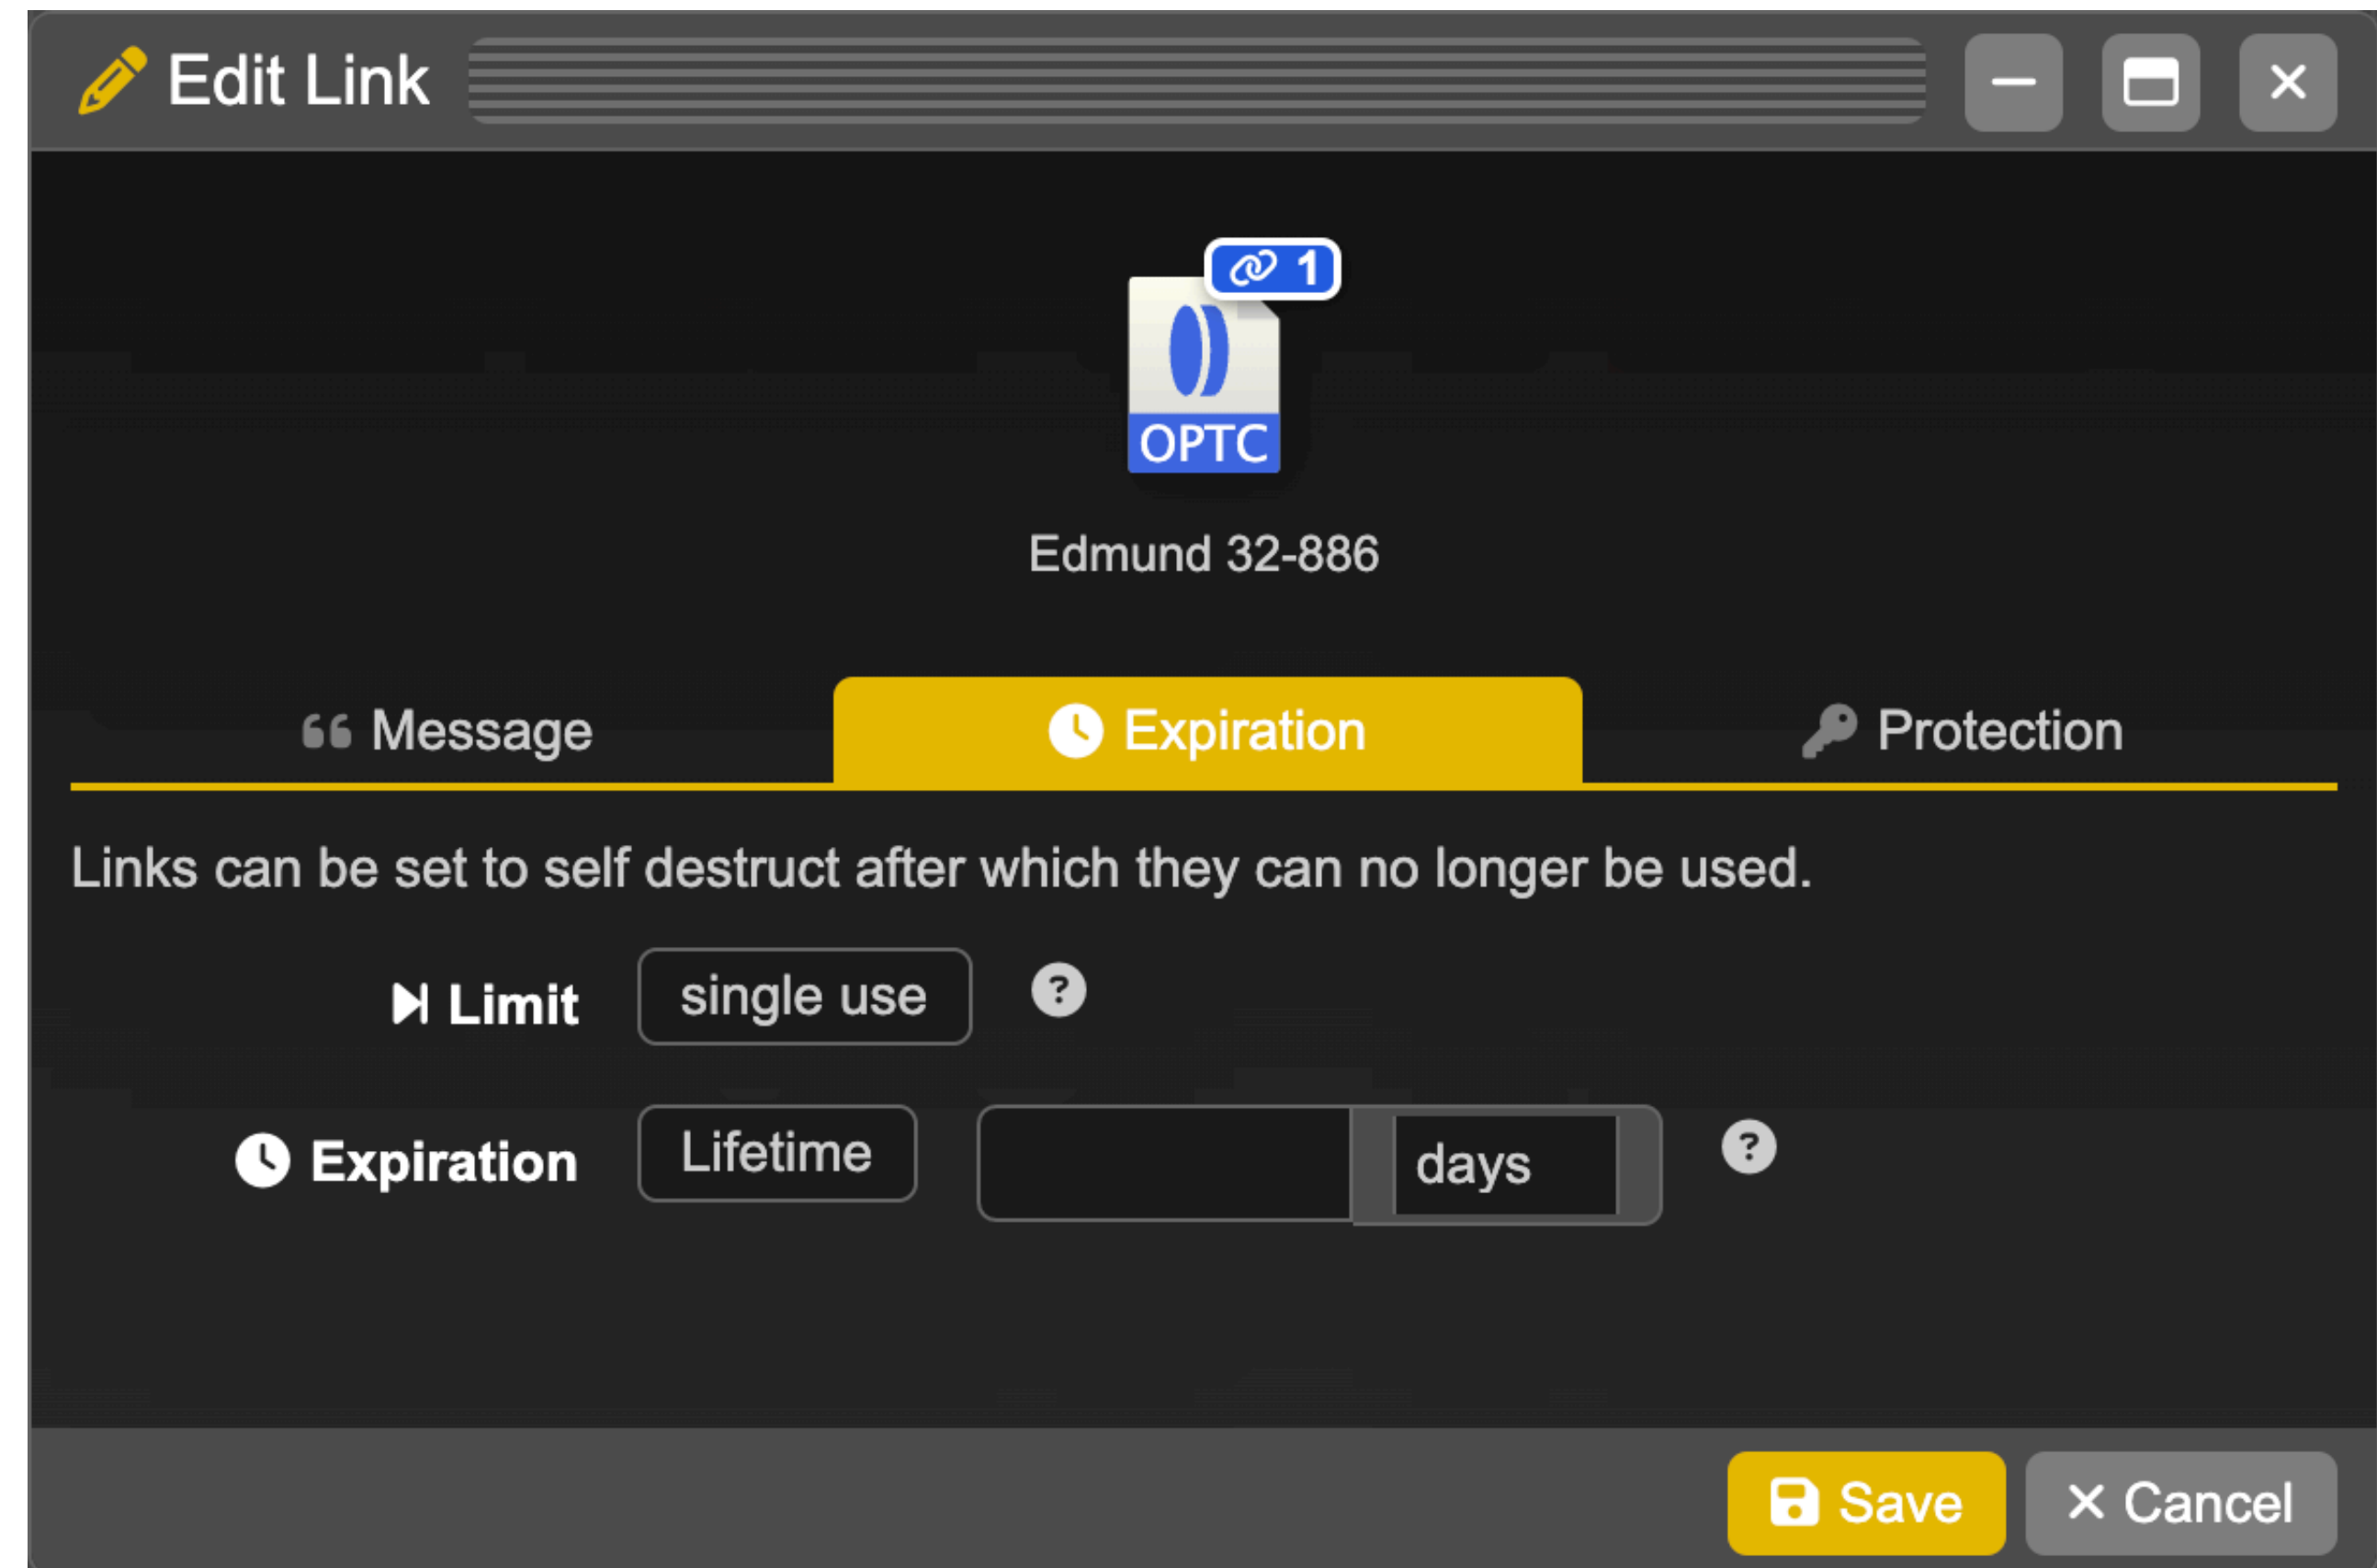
Edit Link

1

OPTC

Edmund 32-886

Message

Expiration

Protection

Links can be set to self destruct after which they can no longer be used.

Limit single use ?

Expiration Lifetime days ?

Save × Cancel